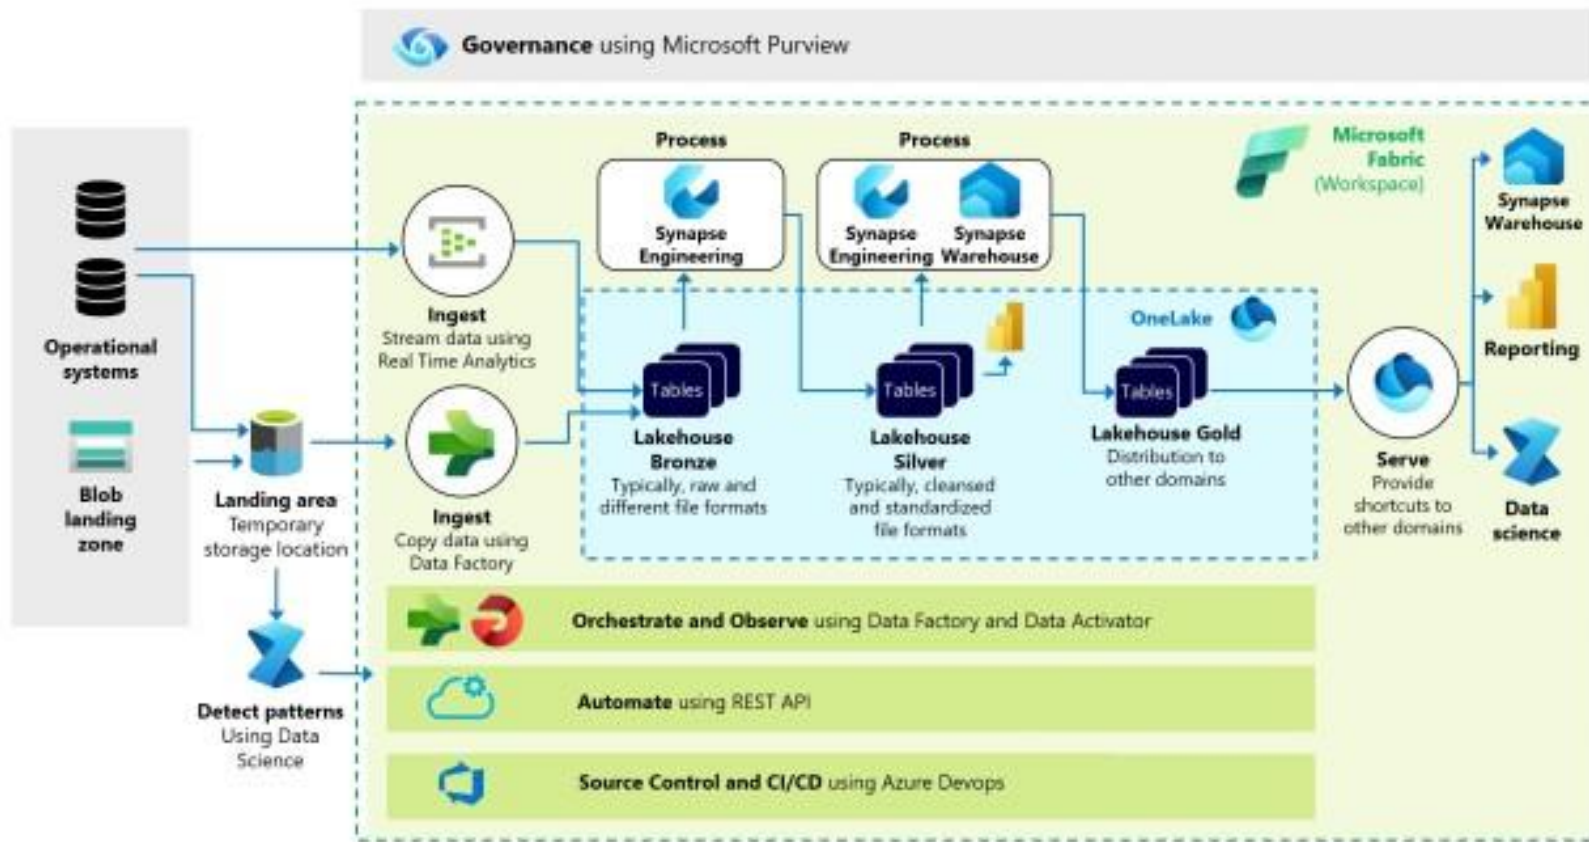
**Governance** using Microsoft Purview

Operational systems

Blob landing zone

Landing area
Temporary storage location

Detect patterns
Using Data Science

Ingest
Stream data using Real Time Analytics

Ingest
Copy data using Data Factory

Process

Synapse Engineering

Process

Synapse Engineering

Synapse Warehouse

Microsoft Fabric (Workspace)

OneLake

Tables

Lakehouse Bronze
Typically, raw and different file formats

Tables

Lakehouse Silver
Typically, cleansed and standardized file formats

Tables

Lakehouse Gold
Distribution to other domains

Serve
Provide shortcuts to other domains

Synapse Warehouse

Reporting

Data science

**Orchestrate and Observe** using Data Factory and Data Activator

**Automate** using REST API

**Source Control and CI/CD** using Azure Devops